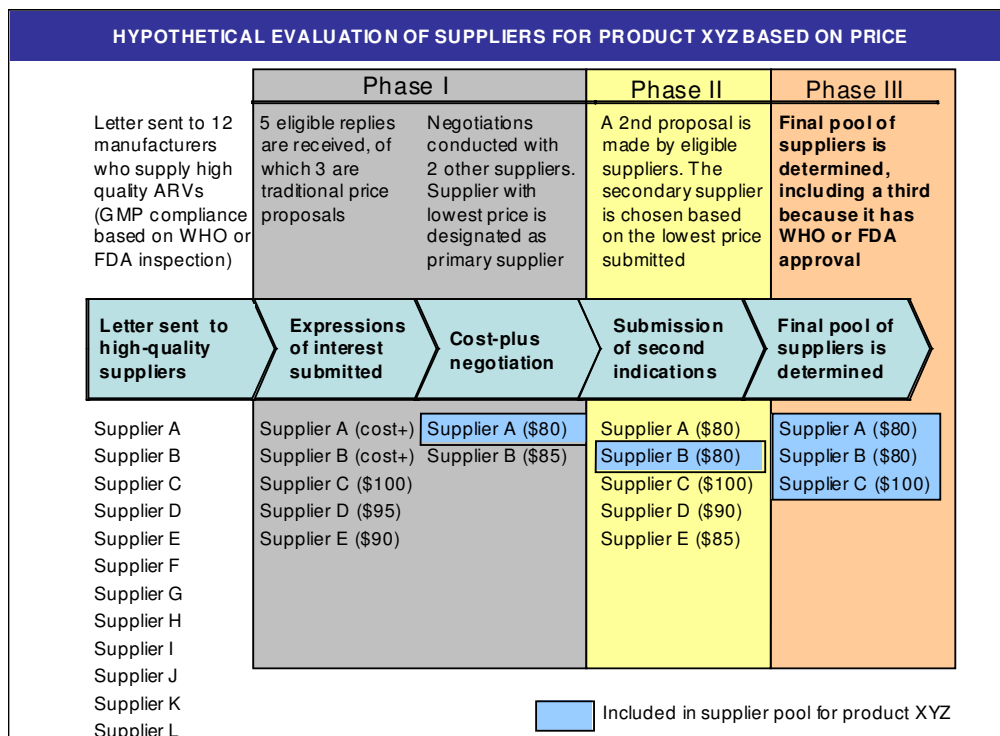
HYPOTHETICAL EVALUATION OF SUPPLIERS FOR PRODUCT XYZ BASED ON PRICE

Phase I

Phase II

Phase III

Letter sent to 12 manufacturers who supply high quality ARVs (GMP compliance based on WHO or FDA inspection)

5 eligible replies are received, of which 3 are traditional price proposals

Negotiations conducted with 2 other suppliers. Supplier with lowest price is designated as primary supplier

A 2nd proposal is made by eligible suppliers. The secondary supplier is chosen based on the lowest price submitted

Final pool of suppliers is determined, including a third because it has WHO or FDA approval

Letter sent to high-quality suppliers

Expressions of interest submitted

Cost-plus negotiation

Submission of second indications

Final pool of suppliers is determined

Supplier A
Supplier B
Supplier C
Supplier D
Supplier E
Supplier F
Supplier G
Supplier H
Supplier I
Supplier J
Supplier K
Supplier L

Supplier A (cost+)
Supplier B (cost+)
Supplier C ($100)
Supplier D ($95)
Supplier E ($90)

Supplier A ($80)
Supplier B ($85)

Supplier A ($80)
Supplier B ($80)
Supplier C ($100)
Supplier D ($90)
Supplier E ($85)

Supplier A ($80)
Supplier B ($80)
Supplier C ($100)

Included in supplier pool for product XYZ